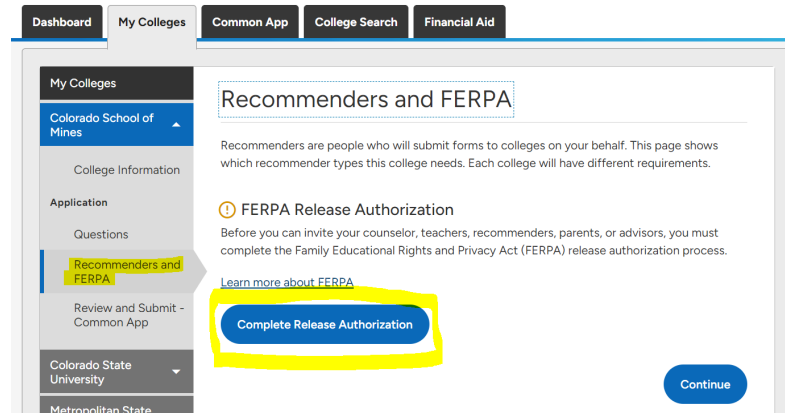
Dashboard
My Colleges
Common App
College Search
Financial Aid

My Colleges
Colorado School of Mines
College Information
Application
Questions
Recommenders and FERPA
Review and Submit - Common App
Colorado State University
Metropolitan State

Recommenders and FERPA

Recommenders are people who will submit forms to colleges on your behalf. This page shows which recommender types this college needs. Each college will have different requirements.

FERPA Release Authorization

Before you can invite your counselor, teachers, recommenders, parents, or advisors, you must complete the Family Educational Rights and Privacy Act (FERPA) release authorization process.

Learn more about FERPA

Complete Release Authorization

Continue